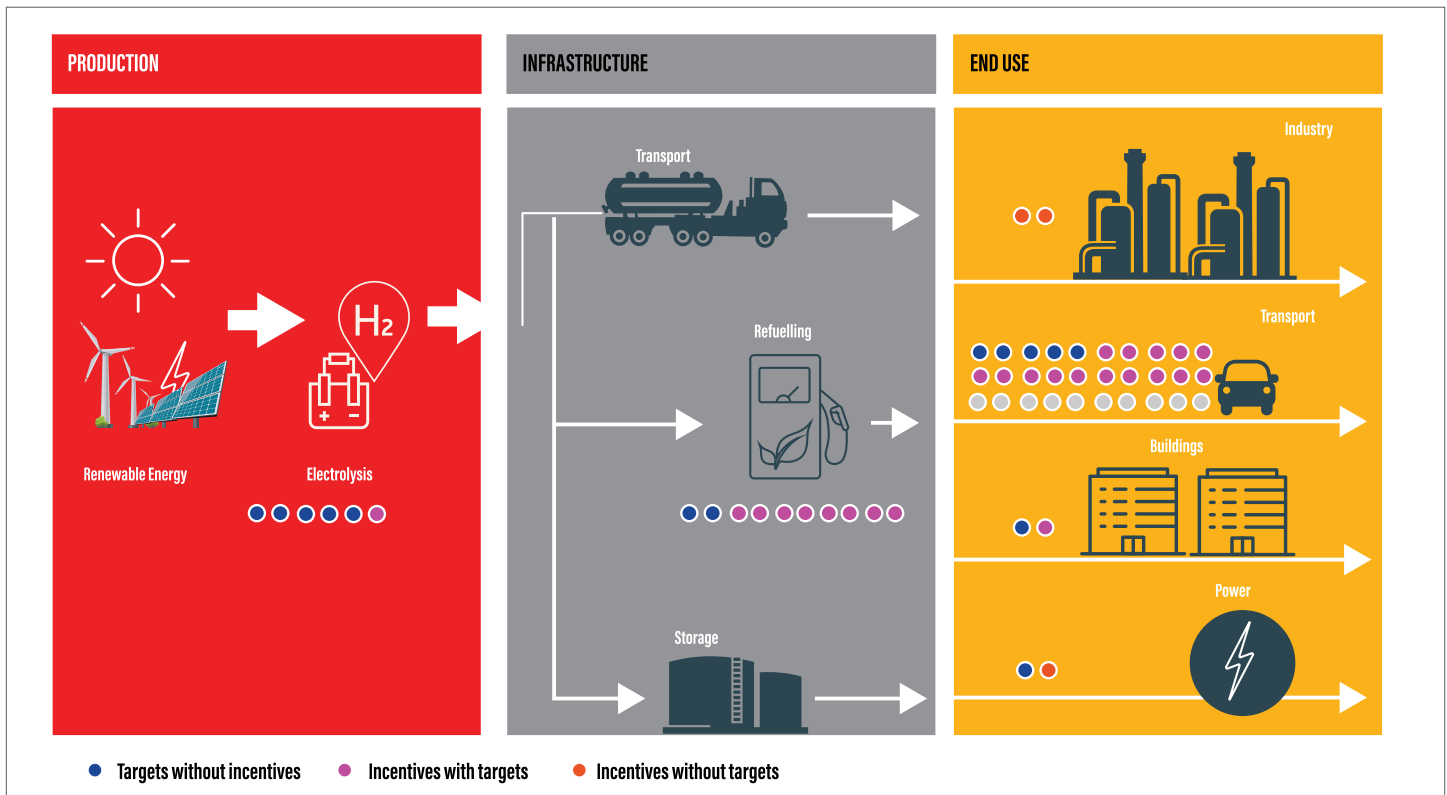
PRODUCTION

Renewable Energy

$H_2$

Electrolysis

INFRASTRUCTURE

Transport

Refuelling

Storage

END USE

Industry

Transport

Buildings

Power

Targets without incentives

Incentives with targets

Incentives without targets